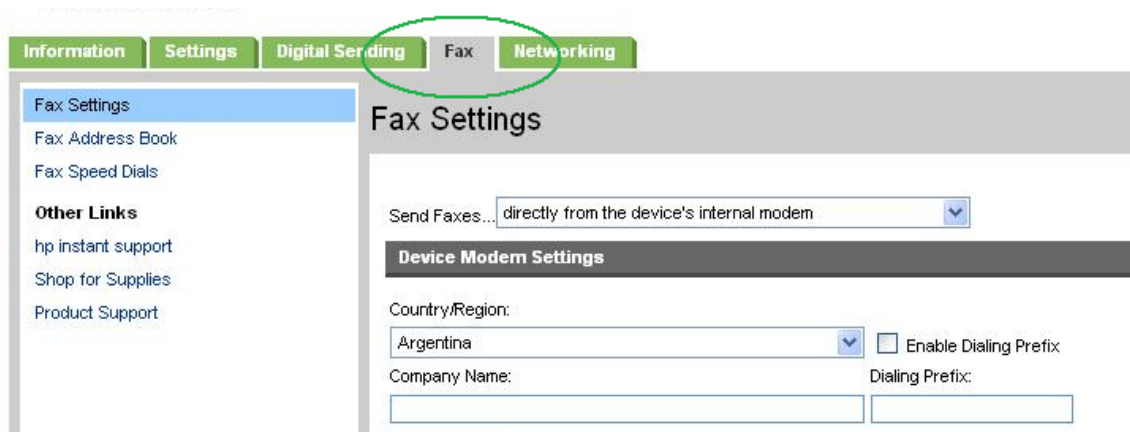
Information Settings Digital Sending Fax Networking

Fax Settings
Fax Address Book
Fax Speed Dials
Other Links
hp instant support
Shop for Supplies
Product Support

Fax Settings

Send Faxes... directly from the device's internal modem

Device Modem Settings

Country/Region:
Argentina
Enable Dialing Prefix
Company Name:
Dialing Prefix: